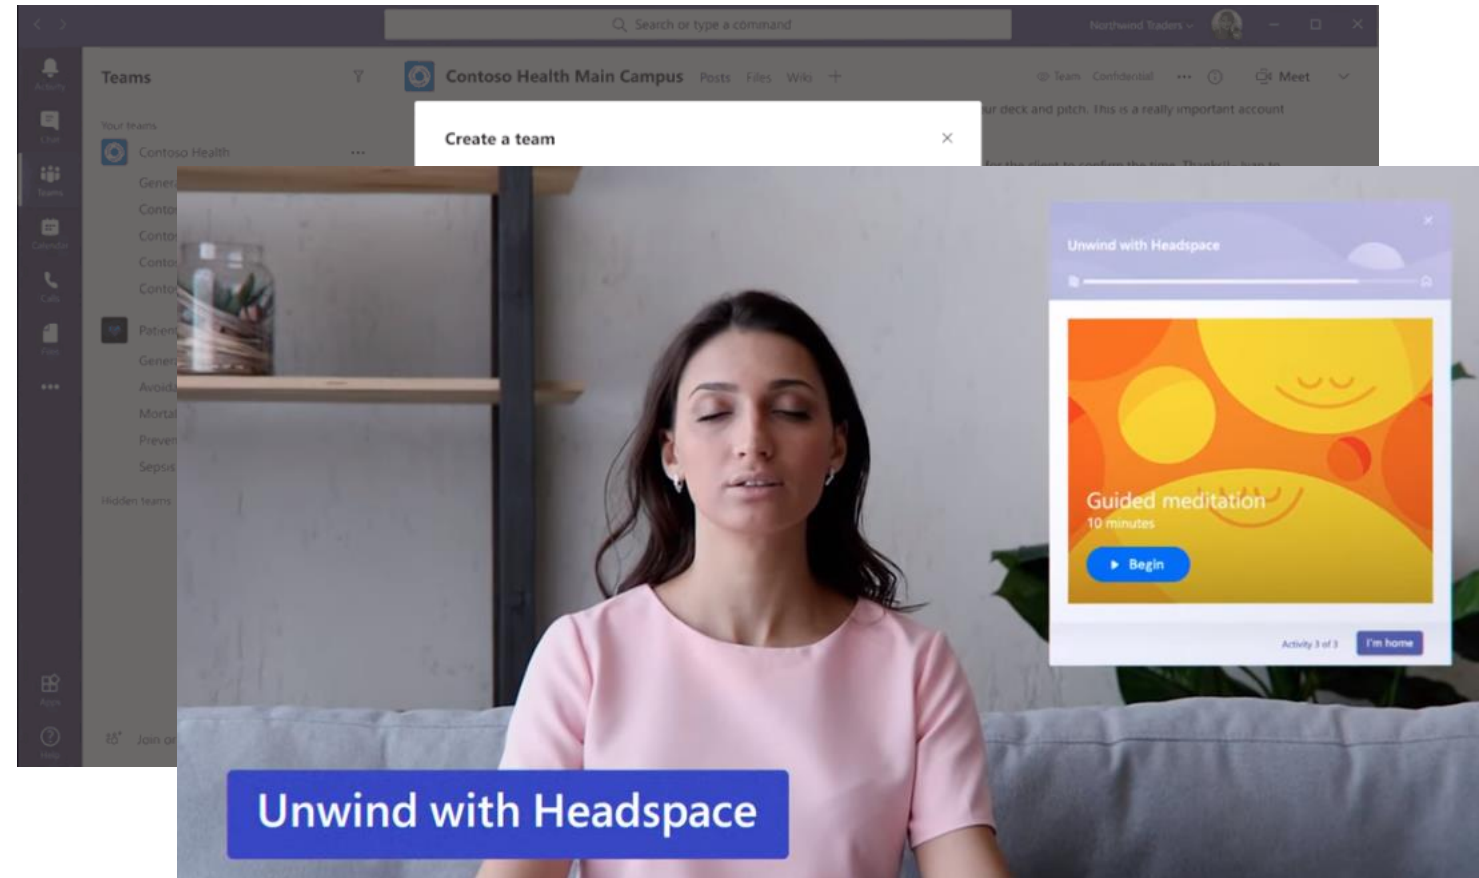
Search or type a command

Northwind Traders

Activity

Chat

Teams

Calendar

Calls

Files

Apps

Help

Teams

Your teams

Contoso Health

Gene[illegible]

Conto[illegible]

Conto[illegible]

Conto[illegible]

Conto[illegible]

Patien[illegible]

Gene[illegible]

Avoid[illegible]

Morta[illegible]

Preve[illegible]

Sepsis

Hidden teams

Join o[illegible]

Contoso Health Main Campus Posts Files Wiki +

Team Confidential

Meet

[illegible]ur deck and pitch. This is a really important account

Create a team

Unwind with Headspace

Guided meditation

10 minutes

Begin

Activity 3 of 3

I'm home

Unwind with Headspace